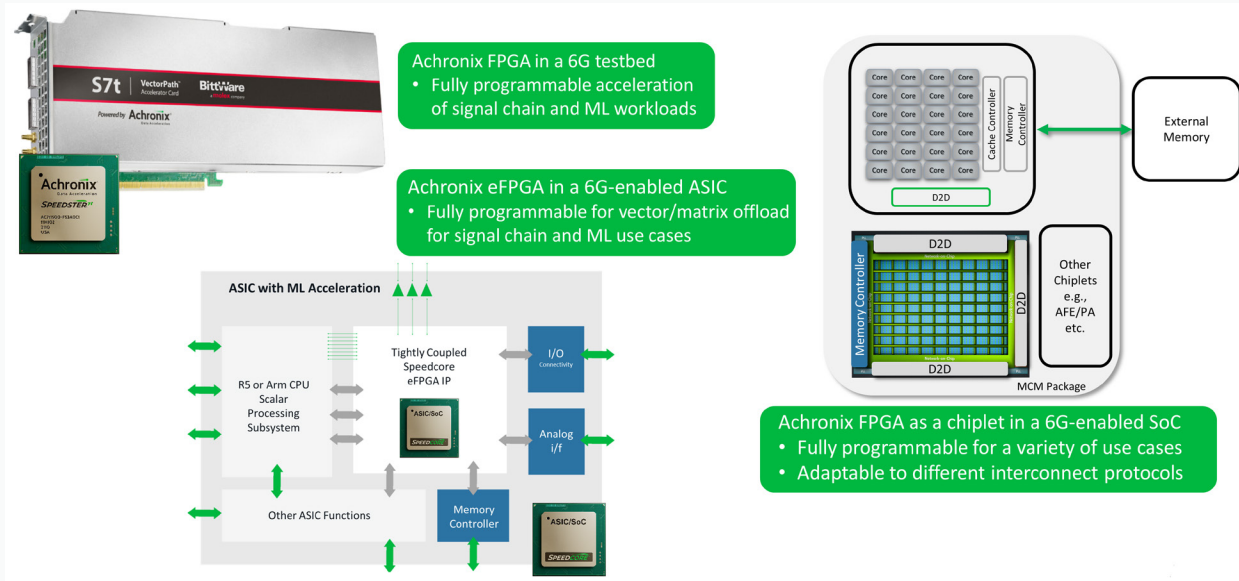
S7t | VectorPath Accelerator Card
BittWare
Powered by Achronix

Achronix
SPEEDSTER7t

Achronix FPGA in a 6G testbed
• Fully programmable acceleration of signal chain and ML workloads

Achronix eFPGA in a 6G-enabled ASIC
• Fully programmable for vector/matrix offload for signal chain and ML use cases

ASIC with ML Acceleration

R5 or Arm CPU Scalar Processing Subsystem

Tightly Coupled Speedcore eFPGA IP

ASIC/SoC
SPEEDCORE

I/O Connectivity

Analog i/f

Other ASIC Functions

Memory Controller

ASIC/SoC
SPEEDCORE

Core Core Core Core
Core Core Core Core
Core Core Core Core
Core Core Core Core
Core Core Core Core
Core Core Core Core

Cache Controller
Memory Controller

D2D

External Memory

D2D
Memory Controller
D2D
D2D

Other Chiplets e.g., AFE/PA etc.

MCM Package

Achronix FPGA as a chiplet in a 6G-enabled SoC
• Fully programmable for a variety of use cases
• Adaptable to different interconnect protocols